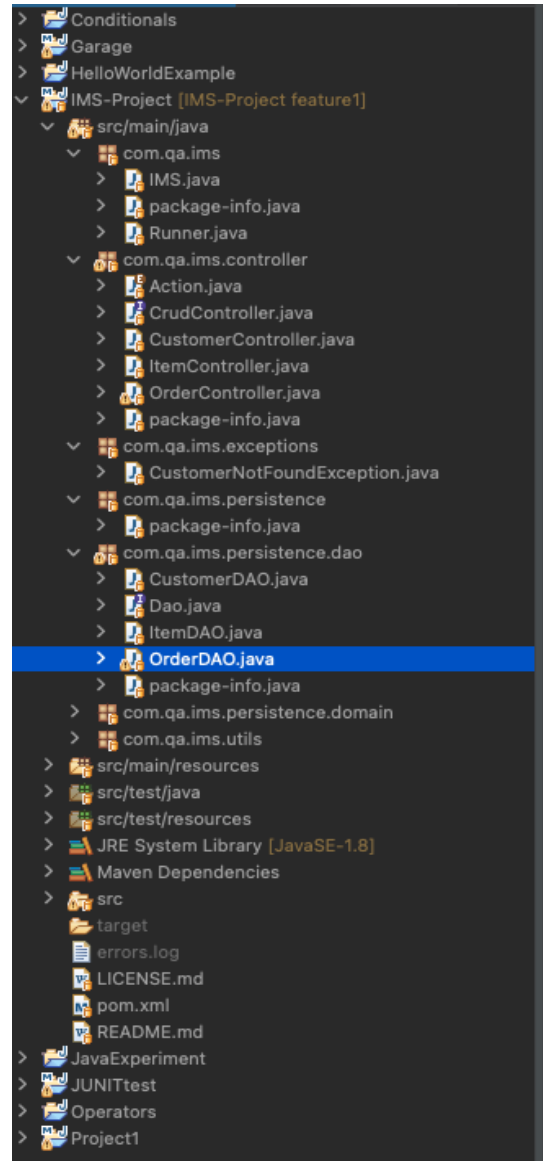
Conditionals
Garage
HelloWorldExample
IMS-Project [IMS-Project feature1]
src/main/java
com.qa.ims
IMS.java
package-info.java
Runner.java
com.qa.ims.controller
Action.java
CrudController.java
CustomerController.java
ItemController.java
OrderController.java
package-info.java
com.qa.ims.exceptions
CustomerNotFoundException.java
com.qa.ims.persistence
package-info.java
com.qa.ims.persistence.dao
CustomerDAO.java
Dao.java
ItemDAO.java
OrderDAO.java
package-info.java
com.qa.ims.persistence.domain
com.qa.ims.utils
src/main/resources
src/test/java
src/test/resources
JRE System Library [JavaSE-1.8]
Maven Dependencies
src
target
errors.log
LICENSE.md
pom.xml
README.md
JavaExperiment
JUNITtest
Operators
Project1